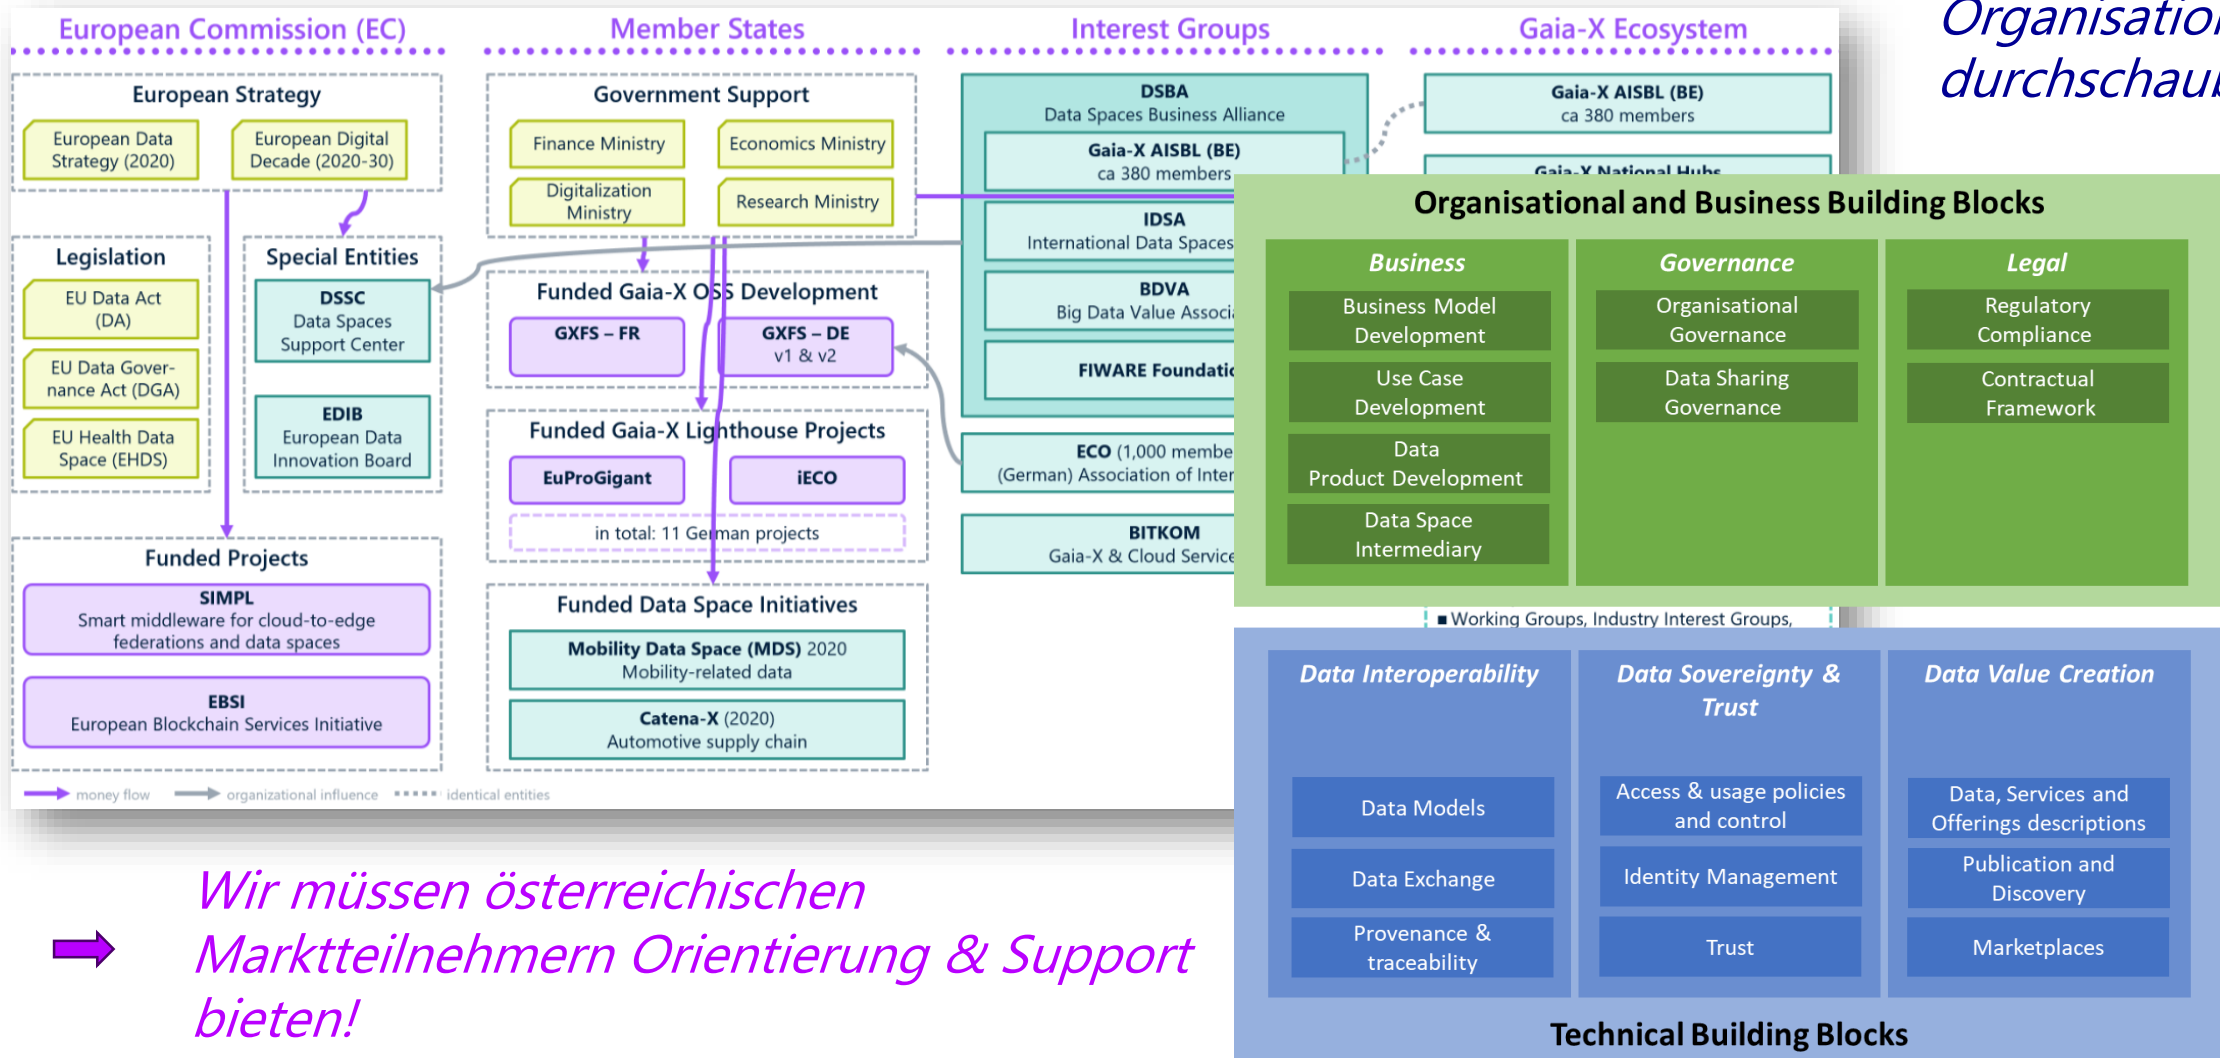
Organisatio
durchschau

European Commission (EC)

European Strategy

European Data Strategy (2020)

European Digital Decade (2020-30)

Legislation

EU Data Act (DA)

EU Data Governance Act (DGA)

EU Health Data Space (EHDS)

Special Entities

DSSC
Data Spaces Support Center

EDIB
European Data Innovation Board

Funded Projects

SIMPL
Smart middleware for cloud-to-edge federations and data spaces

EBSI
European Blockchain Services Initiative

Member States

Government Support

Finance Ministry

Economics Ministry

Digitalization Ministry

Research Ministry

Funded Gaia-X OSS Development

GXFS – FR

GXFS – DE
v1 & v2

Funded Gaia-X Lighthouse Projects

EuProGigant

iECO

in total: 11 German projects

Funded Data Space Initiatives

Mobility Data Space (MDS) 2020
Mobility-related data

Catena-X (2020)
Automotive supply chain

Interest Groups

DSBA
Data Spaces Business Alliance

Gaia-X AISBL (BE)
ca 380 members

IDSA
International Data Spaces

BDVA
Big Data Value Associ

FIWARE Foundati

ECO (1,000 membe
(German) Association of Inter

BITKOM
Gaia-X & Cloud Service

Gaia-X Ecosystem

Gaia-X AISBL (BE)
ca 380 members

Gaia-X National Hubs

money flow organizational influence identical entities

Organisational and Business Building Blocks

Business

Business Model Development

Use Case Development

Data Product Development

Data Space Intermediary

Governance

Organisational Governance

Data Sharing Governance

Legal

Regulatory Compliance

Contractual Framework

Working Groups, Industry Interest Groups,

Data Interoperability

Data Models

Data Exchange

Provenance & traceability

Data Sovereignty & Trust

Access & usage policies and control

Identity Management

Trust

Data Value Creation

Data, Services and Offerings descriptions

Publication and Discovery

Marketplaces

Technical Building Blocks

Wir müssen österreichischen Marktteilnehmern Orientierung & Support bieten!